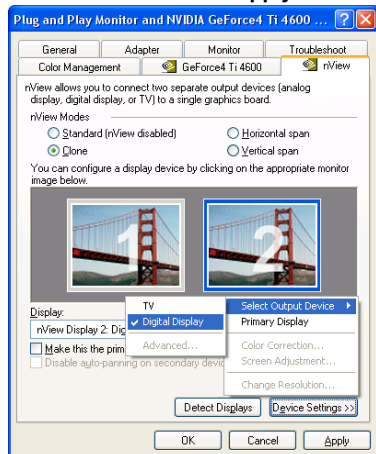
Plug and Play Monitor and NVIDIA GeForce4 Ti 4600 ...

General | Adapter | Monitor | Troubleshoot
Color Management | GeForce4 Ti 4600 | nView

nView allows you to connect two separate output devices (analog display, digital display, or TV) to a single graphics board.

nView Modes
Standard (nView disabled)
Horizontal span
Clone
Vertical span

You can configure a display device by clicking on the appropriate monitor image below.

1
2

Display:
nView Display 2: Dig

Make this the prim
Disable auto-panning on secondary devic

TV
✔ Digital Display
Advanced...

Select Output Device ▸
Primary Display
Color Correction...
Screen Adjustment...
Change Resolution...

Detect Displays
Device Settings >>

OK
Cancel
Apply